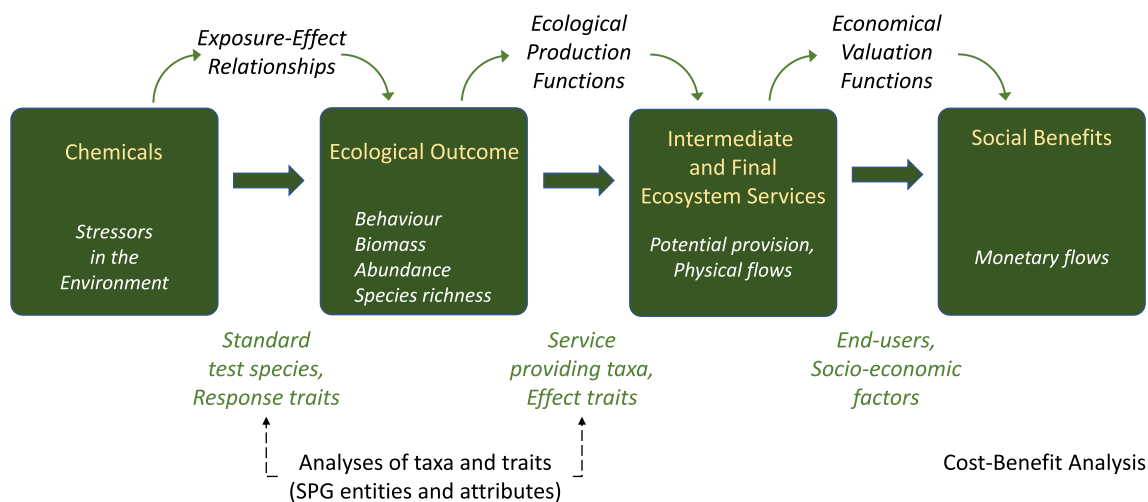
Exposure-Effect Relationships

Ecological Production Functions

Economical Valuation Functions

Chemicals

Stressors in the Environment

Ecological Outcome

Behaviour
Biomass
Abundance
Species richness

Intermediate and Final Ecosystem Services

Potential provision, Physical flows

Social Benefits

Monetary flows

Standard test species, Response traits

Service providing taxa, Effect traits

End-users, Socio-economic factors

Analyses of taxa and traits (SPG entities and attributes)

Cost-Benefit Analysis